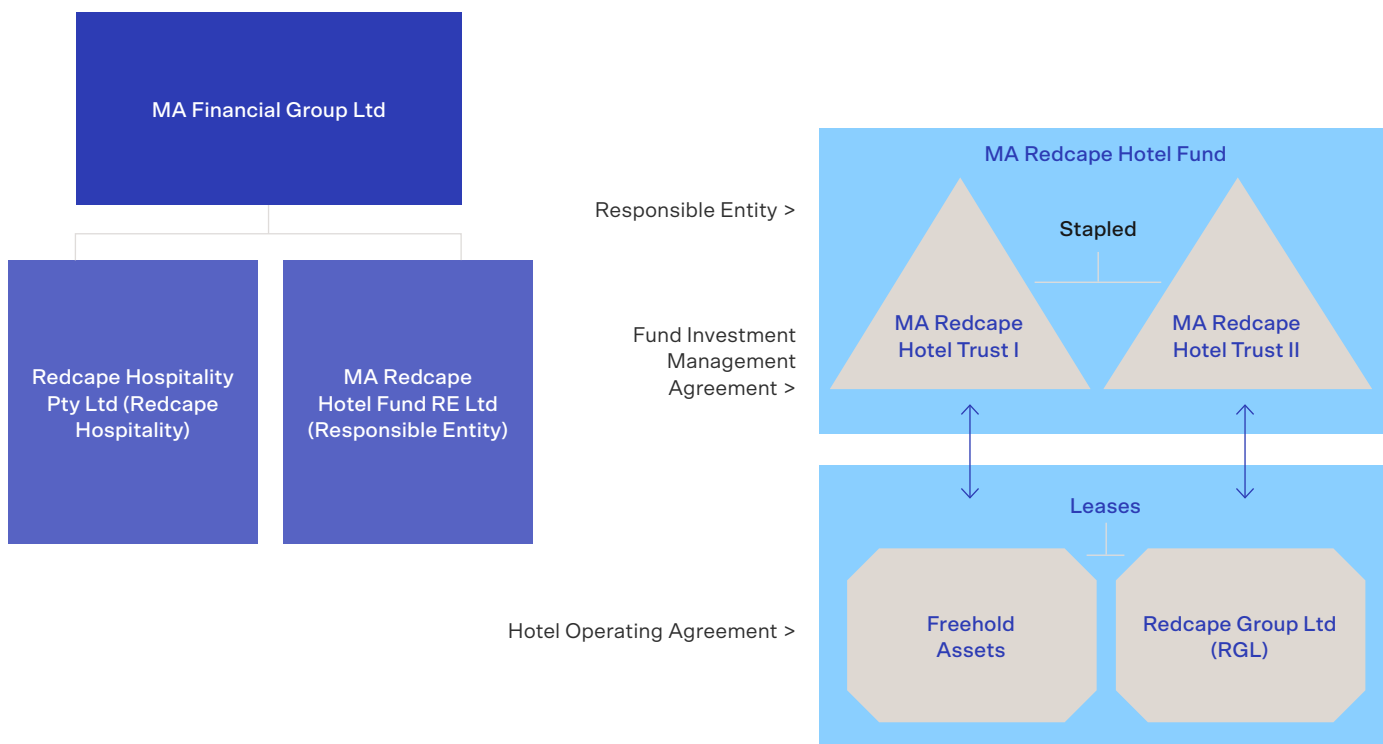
MA Financial Group Ltd

Redcape Hospitality Pty Ltd (Redcape Hospitality)

MA Redcape Hotel Fund RE Ltd (Responsible Entity)

Responsible Entity >

Fund Investment Management Agreement >

Hotel Operating Agreement >

MA Redcape Hotel Fund

Stapled

MA Redcape Hotel Trust I

MA Redcape Hotel Trust II

Leases

Freehold Assets

Redcape Group Ltd (RGL)